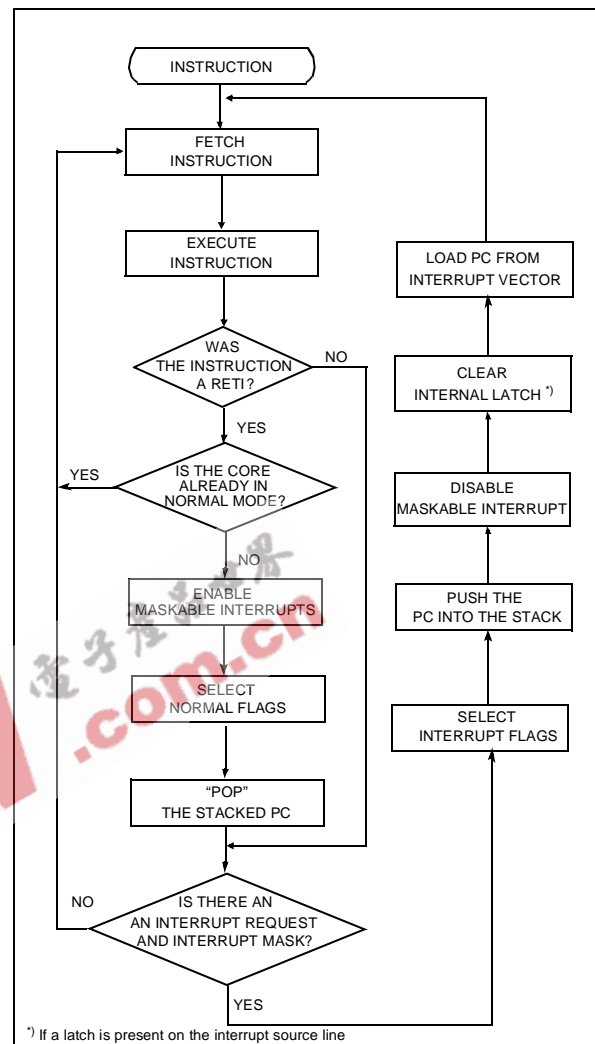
INSTRUCTION

FETCH INSTRUCTION

EXECUTE INSTRUCTION

WAS THE INSTRUCTION A RETI?

NO

YES

IS THE CORE ALREADY IN NORMAL MODE?

YES

NO

ENABLE MASKABLE INTERRUPTS

SELECT NORMAL FLAGS

"POP" THE STACKED PC

IS THERE AN AN INTERRUPT REQUEST AND INTERRUPT MASK?

NO

YES

LOAD PC FROM INTERRUPT VECTOR

CLEAR INTERNAL LATCH $^{*)}$

DISABLE MASKABLE INTERRUPT

PUSH THE PC INTO THE STACK

SELECT INTERRUPT FLAGS

.com.cn

$^{*)}$ If a latch is present on the interrupt source line